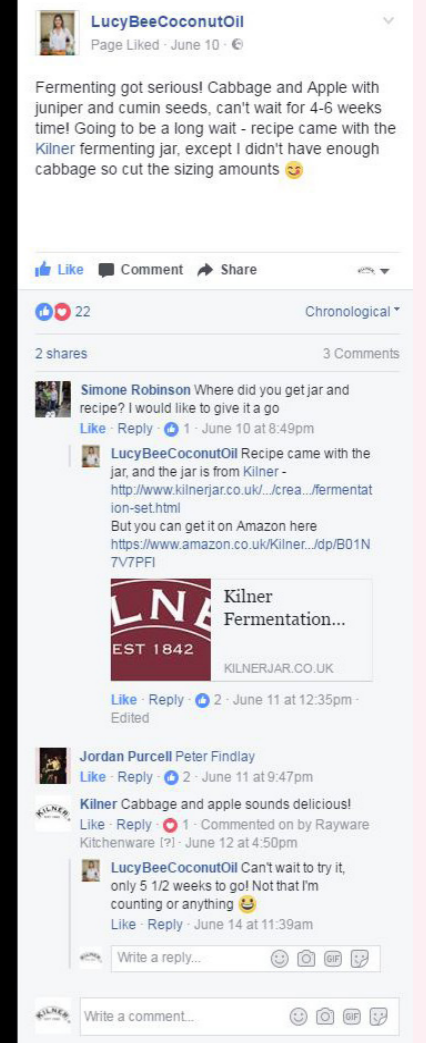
LucyBeeCoconutOil
Page Liked · June 10 ·

Fermenting got serious! Cabbage and Apple with juniper and cumin seeds, can't wait for 4-6 weeks time! Going to be a long wait - recipe came with the Kilner fermenting jar, except I didn't have enough cabbage so cut the sizing amounts 😊

Like Comment Share

22 Chronological

2 shares 3 Comments

Simone Robinson Where did you get jar and recipe? I would like to give it a go
Like · Reply · 1 · June 10 at 8:49pm

LucyBeeCoconutOil Recipe came with the jar, and the jar is from Kilner - http://www.kilnerjar.co.uk/.../crea.../fermentation-set.html
But you can get it on Amazon here https://www.amazon.co.uk/Kilner.../dp/B01N7V7PFI

LNE
EST 1842
Kilner Fermentation...
KILNERJAR.CO.UK

Like · Reply · 2 · June 11 at 12:35pm · Edited

Jordan Purcell Peter Findlay
Like · Reply · 2 · June 11 at 9:47pm

Kilner Cabbage and apple sounds delicious!
Like · Reply · 1 · Commented on by Rayware Kitchenware [?] · June 12 at 4:50pm

LucyBeeCoconutOil Can't wait to try it, only 5 1/2 weeks to go! Not that I'm counting or anything 😆
Like · Reply · June 14 at 11:39am

Write a reply...

Write a comment...